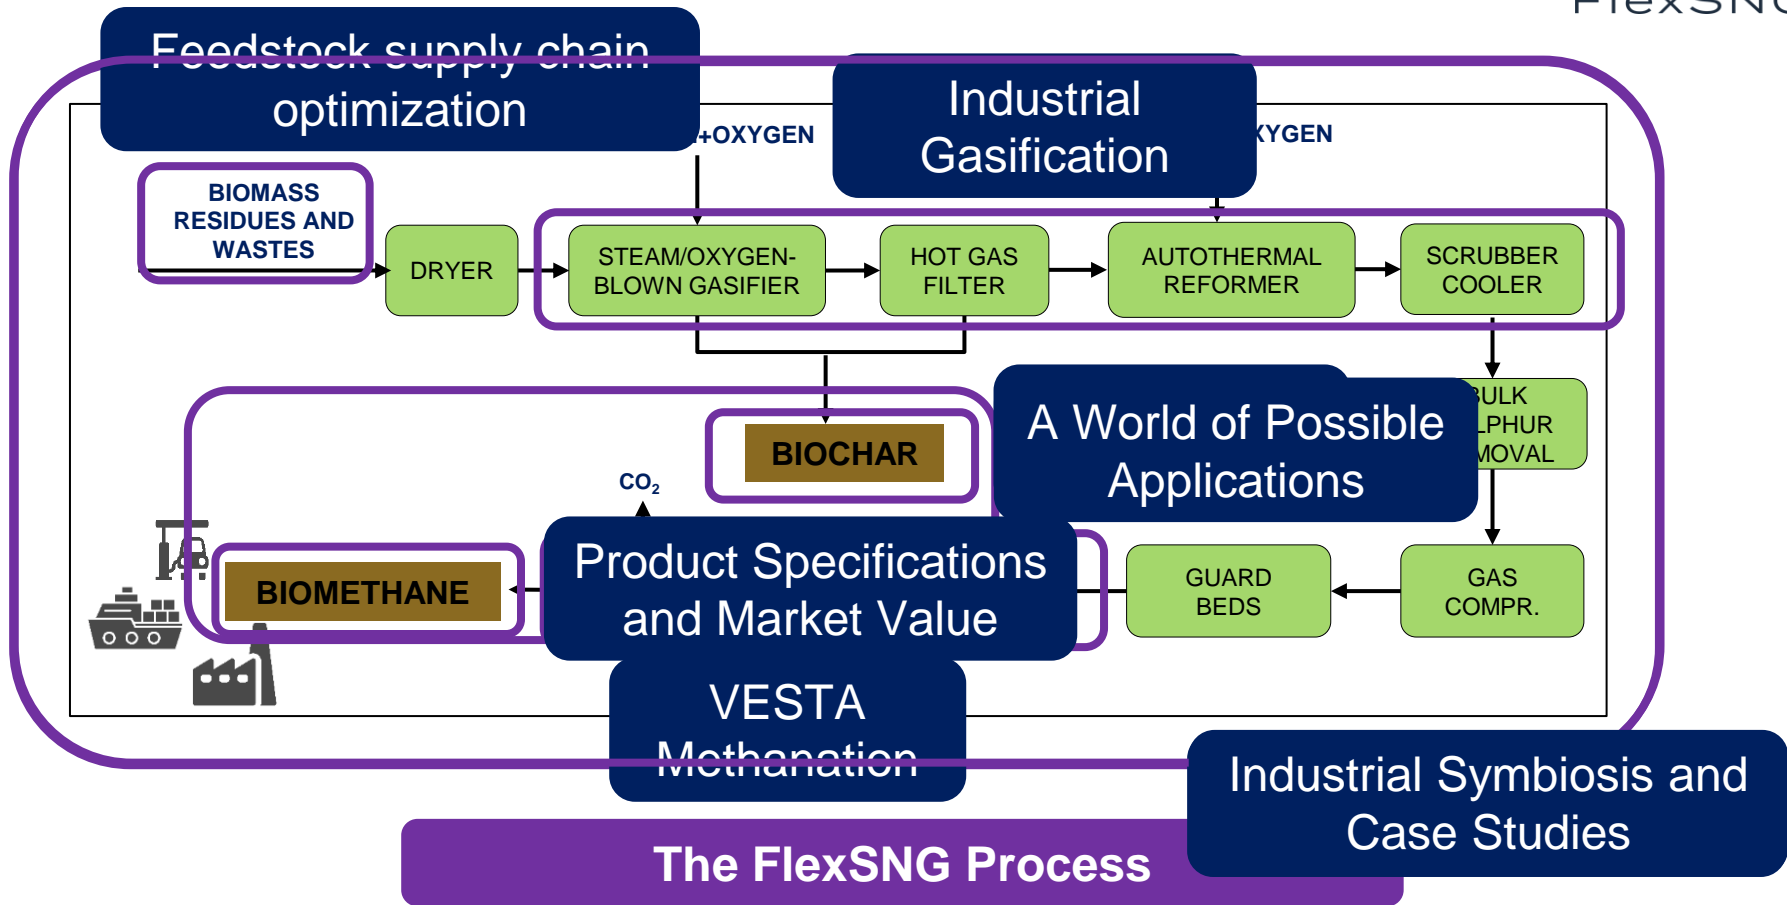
FlexSN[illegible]

Feedstock supply chain optimization

Industrial Gasification

+OXYGEN

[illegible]XYGEN

BIOMASS RESIDUES AND WASTES

DRYER

STEAM/OXYGEN-BLOWN GASIFIER

HOT GAS FILTER

AUTOTHERMAL REFORMER

SCRUBBER COOLER

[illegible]ULK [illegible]LPHUR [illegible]MOVAL

A World of Possible Applications

BIOCHAR

$CO_2$

Product Specifications and Market Value

BIOMETHANE

GUARD BEDS

GAS COMPR.

VESTA Methanation

Industrial Symbiosis and Case Studies

The FlexSNG Process